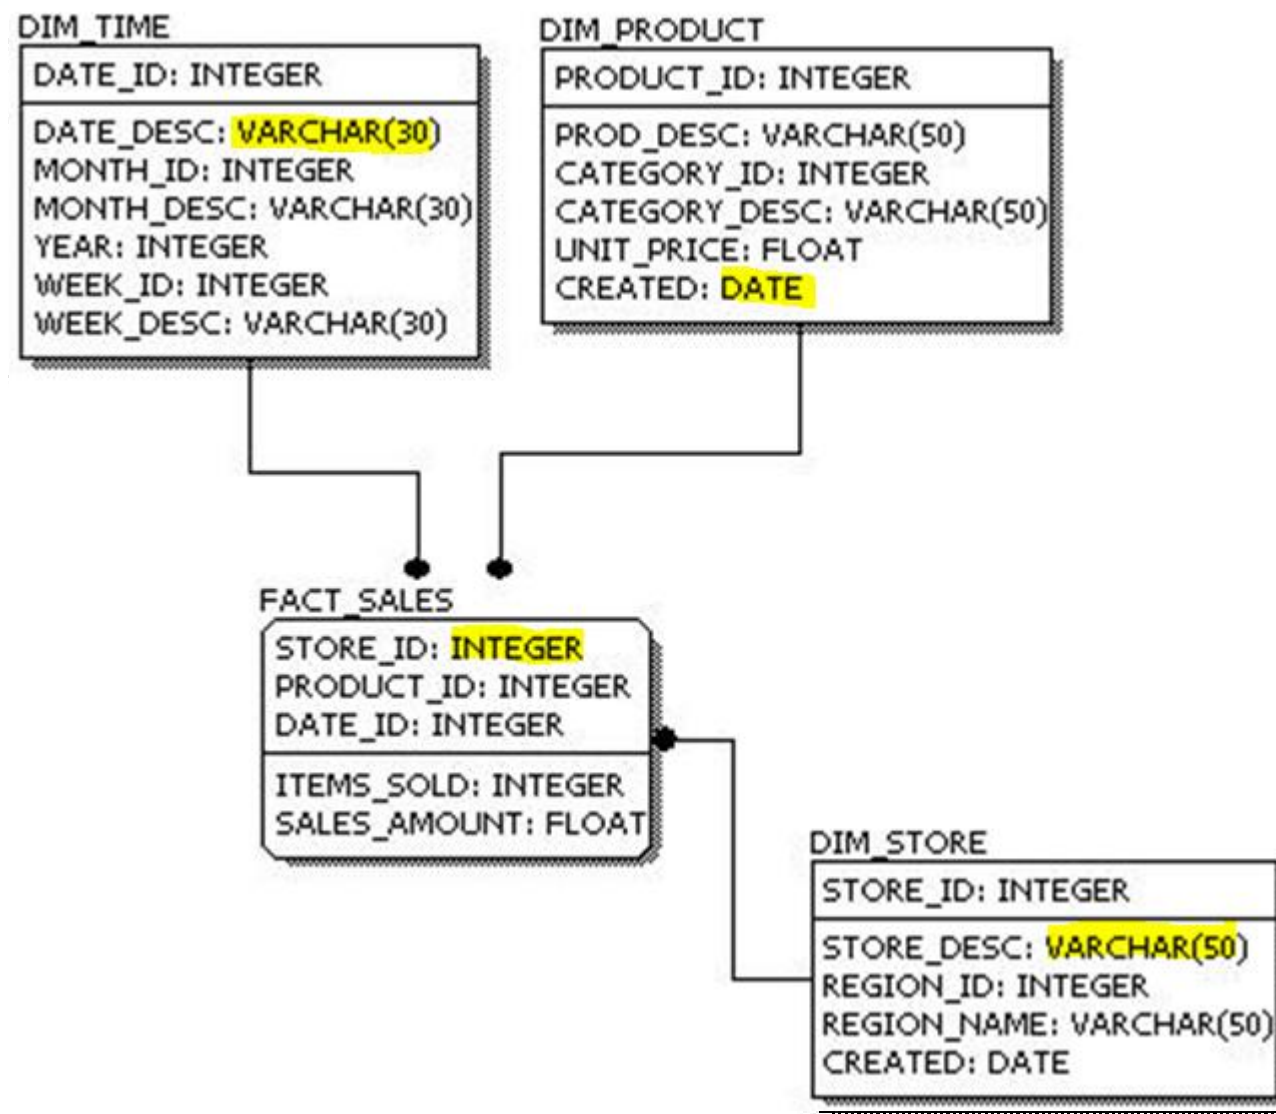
DIM_TIME

DATE_ID: INTEGER

DATE_DESC: VARCHAR(30)
MONTH_ID: INTEGER
MONTH_DESC: VARCHAR(30)
YEAR: INTEGER
WEEK_ID: INTEGER
WEEK_DESC: VARCHAR(30)

DIM_PRODUCT

PRODUCT_ID: INTEGER

PROD_DESC: VARCHAR(50)
CATEGORY_ID: INTEGER
CATEGORY_DESC: VARCHAR(50)
UNIT_PRICE: FLOAT
CREATED: DATE

FACT_SALES

STORE_ID: INTEGER
PRODUCT_ID: INTEGER
DATE_ID: INTEGER

ITEMS_SOLD: INTEGER
SALES_AMOUNT: FLOAT

DIM_STORE

STORE_ID: INTEGER

STORE_DESC: VARCHAR(50)
REGION_ID: INTEGER
REGION_NAME: VARCHAR(50)
CREATED: DATE